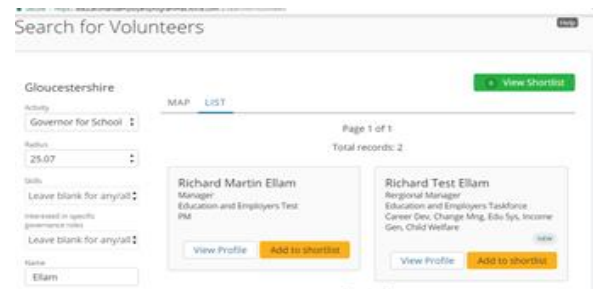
Search for Volunteers

Help

Gloucestershire

Activity

Governor for School

Radius

25.07

Skills

Leave blank for any/all

Interested in specific governance roles

Leave blank for any/all

Name

Ellam

View Shortlist

MAP LIST

Page 1 of 1

Total records: 2

Richard Martin Ellam
Manager
Education and Employers Test
PM

View Profile Add to shortlist

Richard Test Ellam
Regional Manager
Education and Employers Taskforce
Career Dev, Change Mng, Edu Sys, Income Gen, Child Welfare

NEW

View Profile Add to shortlist